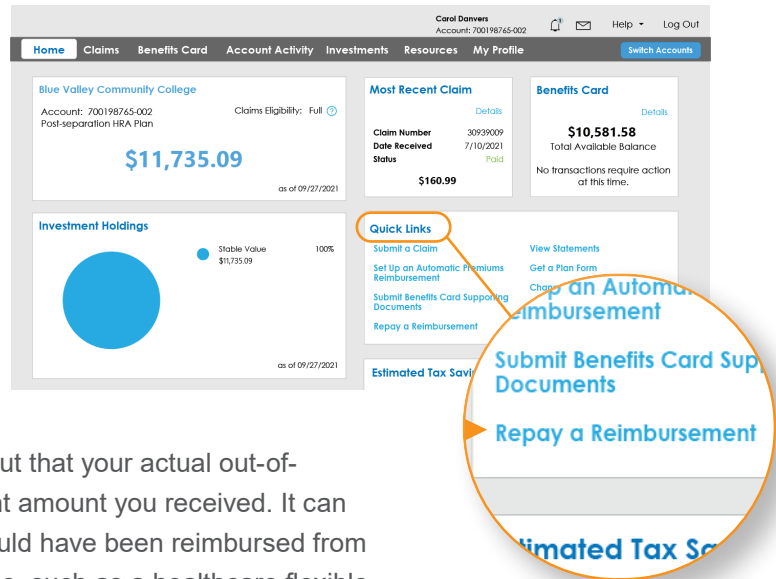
Carol Danvers
Account: 700198765-002

Help ▾ Log Out

Home Claims Benefits Card Account Activity Investments Resources My Profile Switch Accounts

Blue Valley Community College
Account: 700198765-002 Claims Eligibility: Full ?
Post-separation HRA Plan
$11,735.09
as of 09/27/2021

Most Recent Claim
Details
Claim Number 30939009
Date Received 7/10/2021
Status Paid
$160.99

Benefits Card
Details
$10,581.58
Total Available Balance
No transactions require action at this time.

Investment Holdings
Stable Value 100%
$11,735.09
as of 09/27/2021

Quick Links
Submit a Claim
Set Up an Automatic Premiums Reimbursement
Submit Benefits Card Supporting Documents
Repay a Reimbursement
View Statements
Get a Plan Form
Chan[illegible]

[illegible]p an Automa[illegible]
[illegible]imbursement
Submit Benefits Card Sup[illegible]
Documents
Repay a Reimbursement
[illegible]timated Tax Sa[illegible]

Estimated Tax Savi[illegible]

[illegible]ut that your actual out-of-
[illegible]t amount you received. It can
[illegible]uld have been reimbursed from
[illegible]